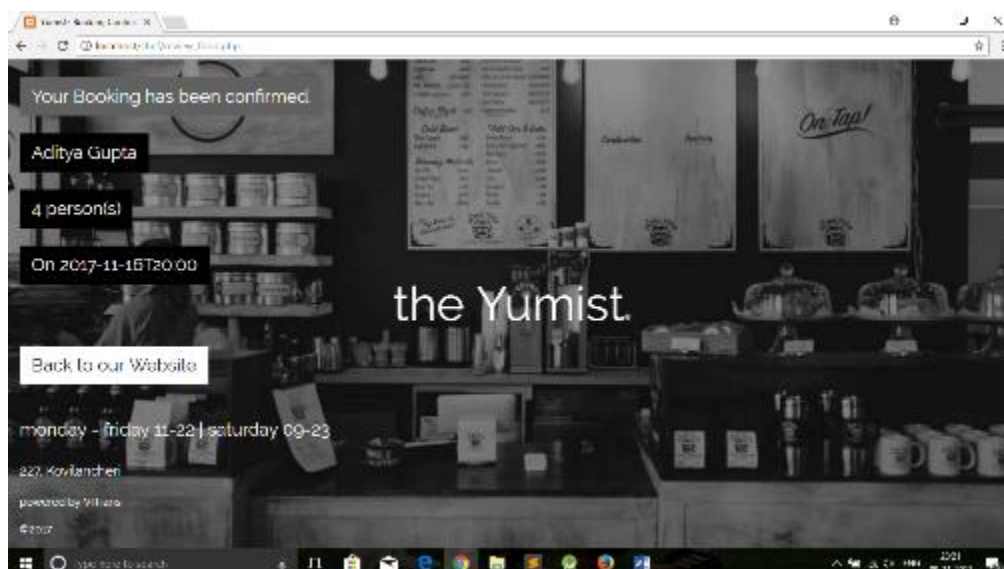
Yumist Booking Confirm ×

Your Booking has been confirmed

Aditya Gupta

4 person(s)

On 2017-11-15T20:00

the Yumist.

Back to our Website

monday - friday 11-22 | saturday 09-23

227, Kovilancheri

powered by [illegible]

©2017

On Tap!

Type here to search